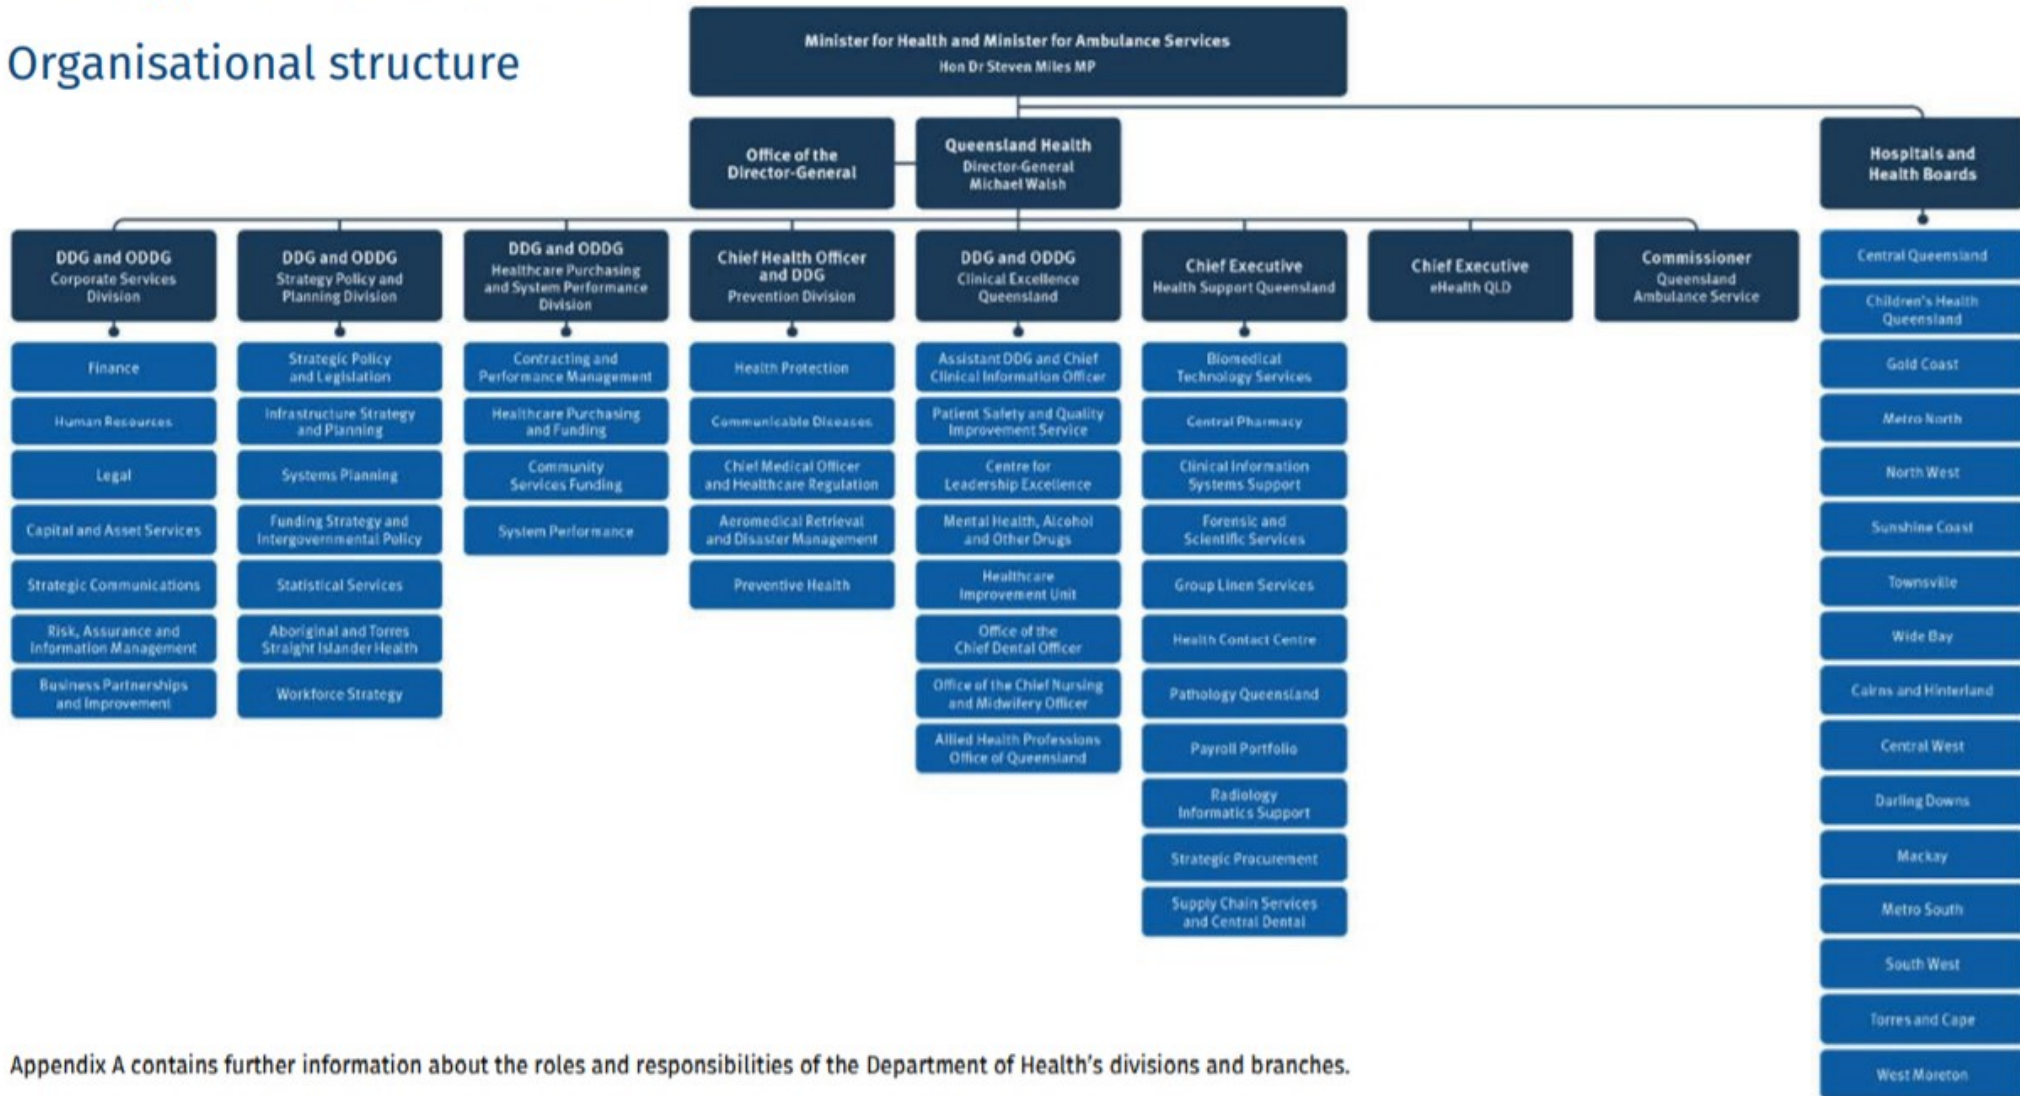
Organisational structure

Minister for Health and Minister for Ambulance Services
Hon Dr Steven Miles MP

Office of the Director-General

Queensland Health
Director-General
Michael Walsh

Hospitals and Health Boards

DDG and ODDG
Corporate Services Division

Finance

Human Resources

Legal

Capital and Asset Services

Strategic Communications

Risk, Assurance and Information Management

Business Partnerships and Improvement

DDG and ODDG
Strategy Policy and Planning Division

Strategic Policy and Legislation

Infrastructure Strategy and Planning

Systems Planning

Funding Strategy and Intergovernmental Policy

Statistical Services

Aboriginal and Torres Straight Islander Health

Workforce Strategy

DDG and ODDG
Healthcare Purchasing and System Performance Division

Contracting and Performance Management

Healthcare Purchasing and Funding

Community Services Funding

System Performance

Chief Health Officer and DDG
Prevention Division

Health Protection

Communicable Diseases

Chief Medical Officer and Healthcare Regulation

Aeromedical Retrieval and Disaster Management

Preventive Health

DDG and ODDG
Clinical Excellence Queensland

Assistant DDG and Chief Clinical Information Officer

Patient Safety and Quality Improvement Service

Centre for Leadership Excellence

Mental Health, Alcohol and Other Drugs

Healthcare Improvement Unit

Office of the Chief Dental Officer

Office of the Chief Nursing and Midwifery Officer

Allied Health Professions Office of Queensland

Chief Executive
Health Support Queensland

Biomedical Technology Services

Central Pharmacy

Clinical Information Systems Support

Forensic and Scientific Services

Group Linen Services

Health Contact Centre

Pathology Queensland

Payroll Portfolio

Radiology Informatics Support

Strategic Procurement

Supply Chain Services and Central Dental

Chief Executive
eHealth QLD

Commissioner
Queensland Ambulance Service

Central Queensland

Children's Health Queensland

Gold Coast

Metro North

North West

Sunshine Coast

Townsville

Wide Bay

Cairns and Hinterland

Central West

Darling Downs

Mackay

Metro South

South West

Torres and Cape

West Moreton

Appendix A contains further information about the roles and responsibilities of the Department of Health's divisions and branches.